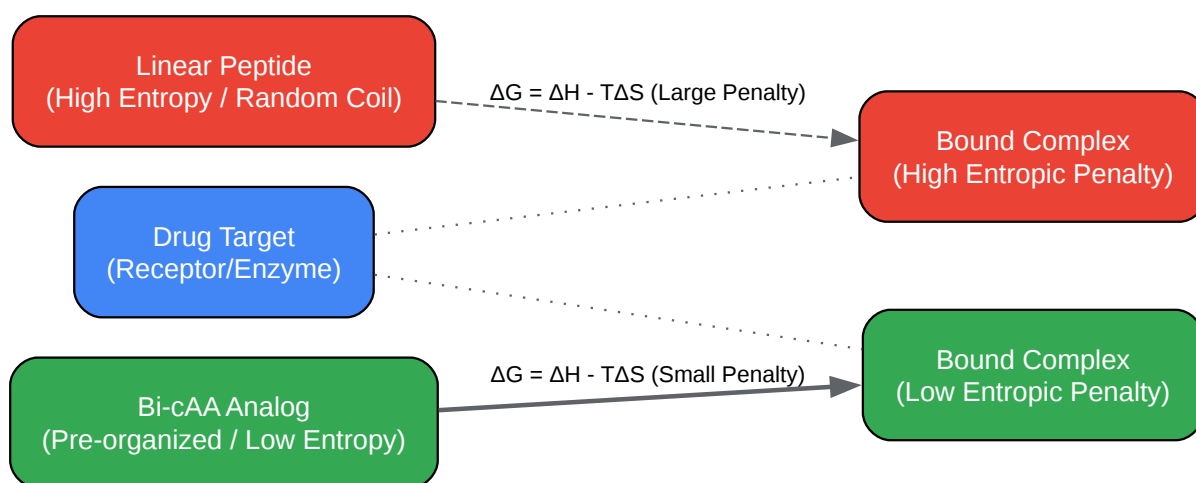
Linear Peptide
(High Entropy / Random Coil)

$\Delta G = \Delta H - T\Delta S$ (Large Penalty)

Bound Complex
(High Entropic Penalty)

Drug Target
(Receptor/Enzyme)

Bound Complex
(Low Entropic Penalty)

$\Delta G = \Delta H - T\Delta S$ (Small Penalty)

Bi-cAA Analog
(Pre-organized / Low Entropy)